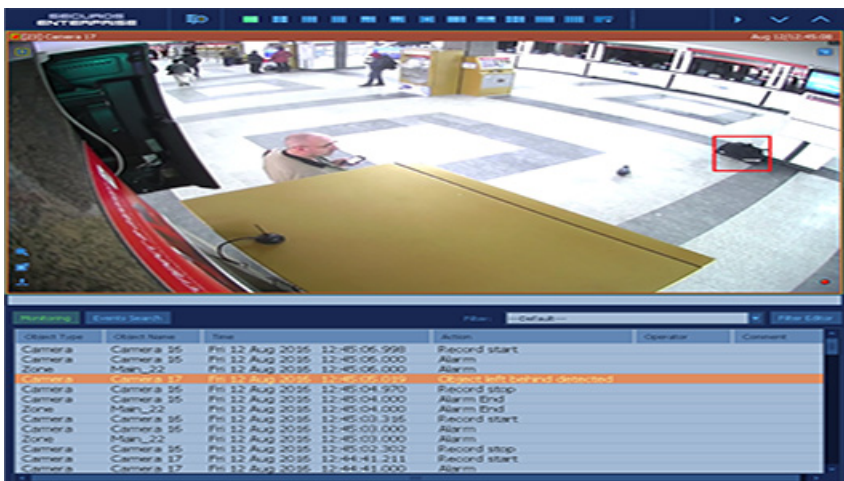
SECUROS ENTERPRISE

[17] Camera 17

Aug 12|12:45:08

Monitoring Events Search Filter: ---Default--- Filter Editor

| Object Type | Object Name | Time | Action | Operator | Comment |
|---|---|---|---|---|---|
| Camera | Camera 16 | Fri 12 Aug 2016 12:45:06.998 | Record start | | |
| Camera | Camera 16 | Fri 12 Aug 2016 12:45:06.000 | Alarm | | |
| Zone | Main_22 | Fri 12 Aug 2016 12:45:06.000 | Alarm | | |
| Camera | Camera 17 | Fri 12 Aug 2016 12:45:05.019 | Object left behind detected | | |
| Camera | Camera 16 | Fri 12 Aug 2016 12:45:04.970 | Record stop | | |
| Camera | Camera 16 | Fri 12 Aug 2016 12:45:04.000 | Alarm End | | |
| Zone | Main_22 | Fri 12 Aug 2016 12:45:04.000 | Alarm End | | |
| Camera | Camera 16 | Fri 12 Aug 2016 12:45:03.316 | Record start | | |
| Camera | Camera 16 | Fri 12 Aug 2016 12:45:03.000 | Alarm | | |
| Zone | Main_22 | Fri 12 Aug 2016 12:45:03.000 | Alarm | | |
| Camera | Camera 16 | Fri 12 Aug 2016 12:45:02.302 | Record stop | | |
| Camera | Camera 17 | Fri 12 Aug 2016 12:44:41.211 | Record start | | |
| Camera | Camera 17 | Fri 12 Aug 2016 12:44:41.000 | Alarm | | |